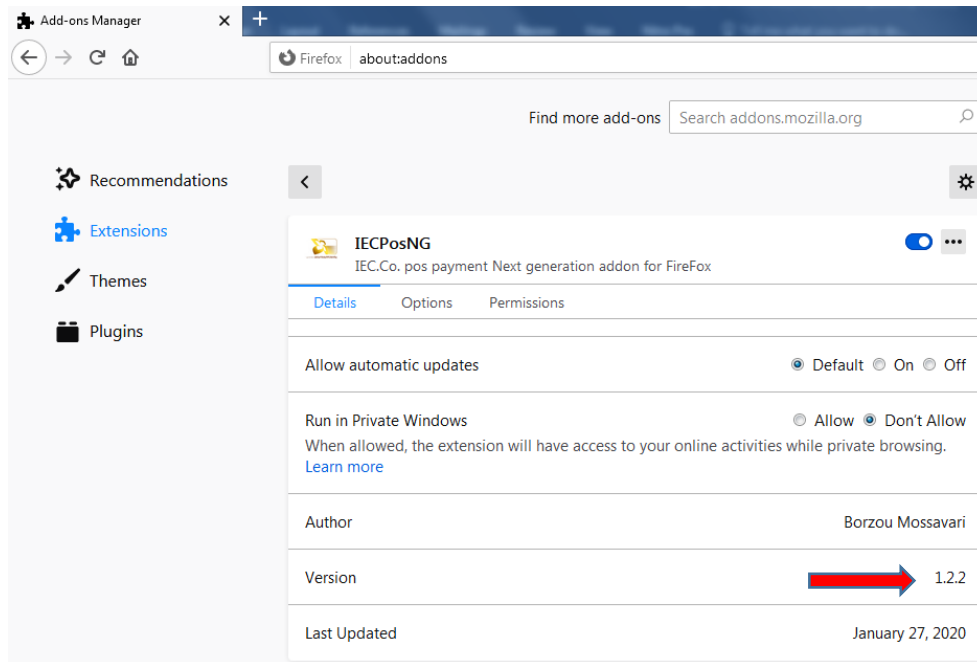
Add-ons Manager ✕ +

Firefox about:addons

Find more add-ons Search addons.mozilla.org

Recommendations
Extensions
Themes
Plugins

IECPosNG
IEC.Co. pos payment Next generation addon for FireFox

Details Options Permissions

Allow automatic updates ◉ Default ○ On ○ Off

Run in Private Windows ○ Allow ◉ Don't Allow
When allowed, the extension will have access to your online activities while private browsing.
Learn more

Author Borzou Mossavari

Version 1.2.2

Last Updated January 27, 2020